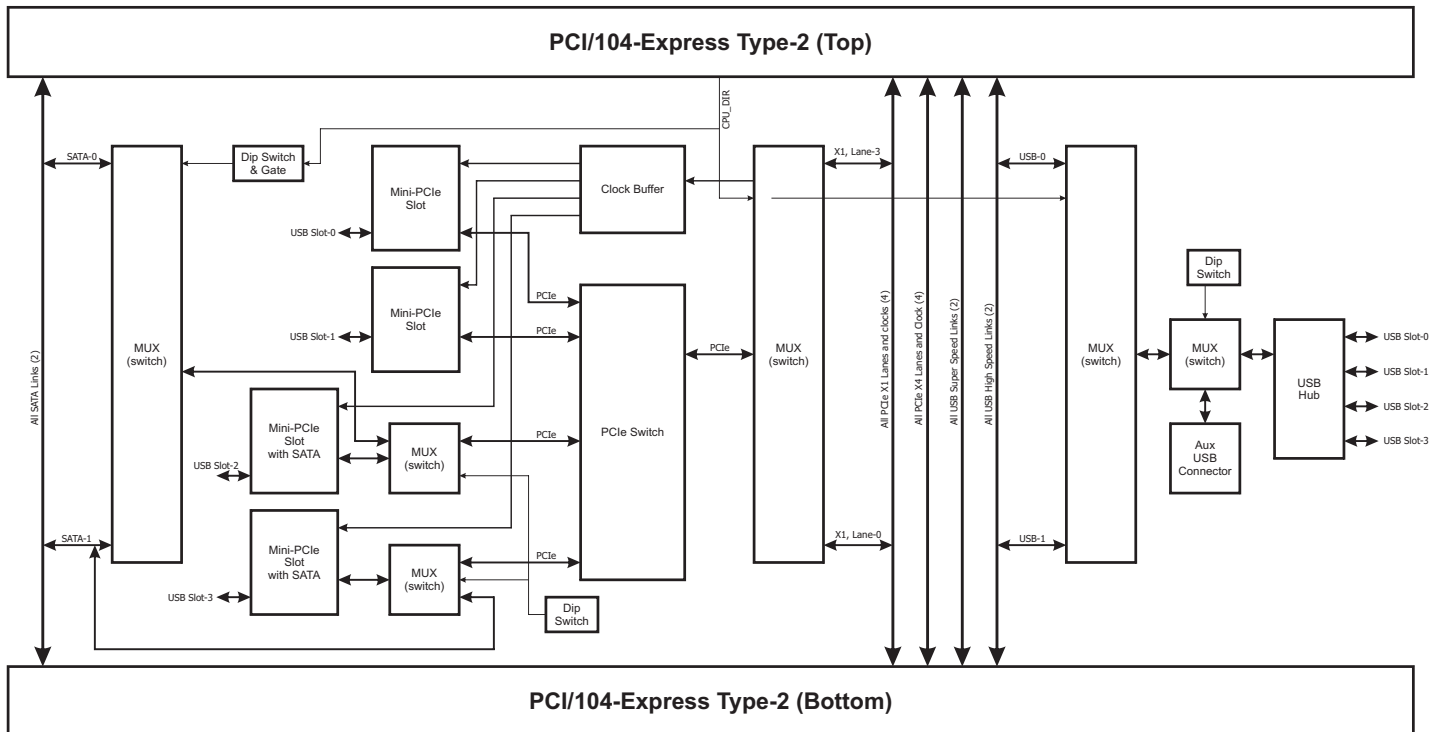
PCI/104-Express Type-2 (Top)

CPU_DIR

SATA-0

Dip Switch & Gate

Mini-PCIe Slot

Clock Buffer

X1, Lane-3

USB-0

USB Slot-0

All SATA Links (2)

MUX (switch)

Mini-PCIe Slot

USB Slot-1

PCIe

PCIe

PCIe Switch

PCIe

MUX (switch)

All PCIe X1 Lanes and clocks (4)

All PCIe X4 Lanes and Clock (4)

All USB Super Speed Links (2)

All USB High Speed Links (2)

MUX (switch)

Dip Switch

MUX (switch)

USB Hub

USB Slot-0

USB Slot-1

USB Slot-2

USB Slot-3

Aux USB Connector

Mini-PCIe Slot with SATA

USB Slot-2

MUX (switch)

PCIe

SATA-1

Mini-PCIe Slot with SATA

MUX (switch)

PCIe

X1, Lane-0

USB-1

USB Slot-3

Dip Switch

PCI/104-Express Type-2 (Bottom)